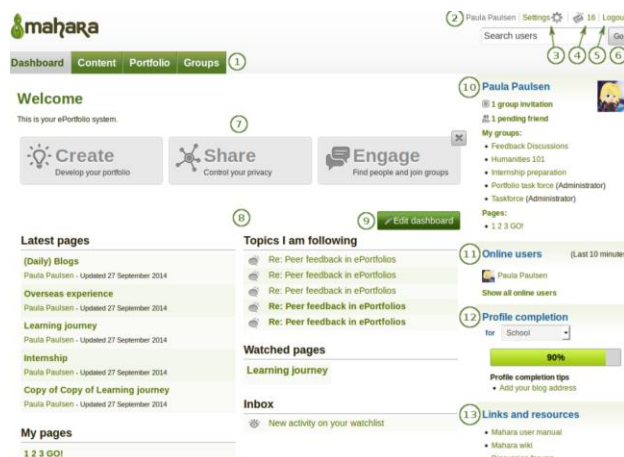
mahara

2 Paula Paulsen | Settings 16 | Logout
Search users Go
3 4 5 6

Dashboard Content Portfolio Groups 1

Welcome
This is your ePortfolio system.

7

Create
Develop your portfolio

Share
Control your privacy

Engage
Find people and join groups

8

9 Edit dashboard

Latest pages
(Daily) Blogs
Paula Paulsen - Updated 27 September 2014
Overseas experience
Paula Paulsen - Updated 27 September 2014
Learning journey
Paula Paulsen - Updated 27 September 2014
Internship
Paula Paulsen - Updated 27 September 2014
Copy of Copy of Learning journey
Paula Paulsen - Updated 27 September 2014

My pages
1 2 3 GO!

Topics I am following
Re: Peer feedback in ePortfolios
Re: Peer feedback in ePortfolios
Re: Peer feedback in ePortfolios
Re: Peer feedback in ePortfolios
Re: Peer feedback in ePortfolios

Watched pages
Learning journey

Inbox
New activity on your watchlist

10 Paula Paulsen
1 group invitation
1 pending friend
My groups:
Feedback Discussions
Humanities 101
Internship preparation
Portfolio task force (Administrator)
Taskforce (Administrator)
Pages:
1 2 3 GO!

11 Online users (Last 10 minute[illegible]
Paula Paulsen
Show all online users

12 Profile completion
for School
90%
Profile completion tips
Add your blog address

13 Links and resources
Mahara user manual
Mahara wiki
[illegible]